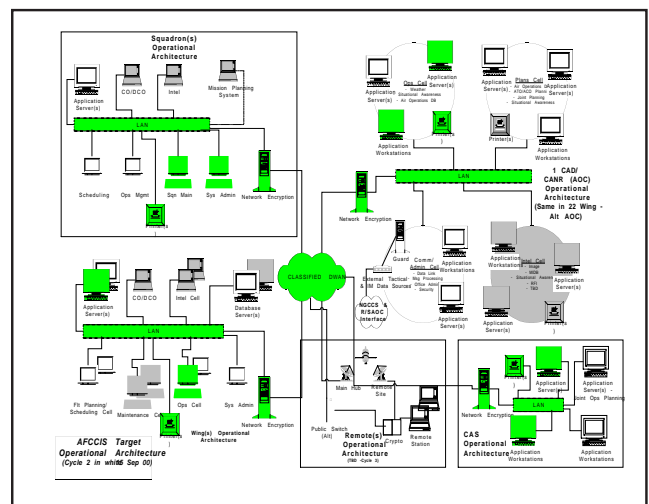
Squadron(s) Operational Architecture

Application Server(s)

CO/DCO

Intel

Mission Planning System

LAN

Scheduling

Ops Mgmt

Sqn Main

Sys Admin

Network Encryption

Printer(s)

Application Server(s)

CO/DCO

Intel Cell

Database Server(s)

LAN

Flt Planning/ Scheduling Cell

Maintenance Cell

Ops Cell

Sys Admin

Network Encryption

Wing(s) Operational Architecture

AFCCIS Target Operational Architecture (Cycle 2 in white 15 Sep 00)

CLASSIFIED DWAN

Application Server(s)

Ops Cell - Weather - Situational Awareness - Air Operations DB

Application Server(s)

Printer(s)

Application Workstations

Application Server(s)

Plans Cell - Air Operations - ATO/ACO - Joint Planning - Situational Awareness

Application Server(s)

Printer(s)

Application Workstations

LAN

1 CAD/ CANR (AOC) Operational Architecture (Same in 22 Wing - Alt AOC)

Network Encryption

Guard

Comm/ Admin Cell - Data Link - Msg Processing - Office Admin - Security

Application Workstations

External Tactical & IM Data Sources

NGCCS & R/SAOC Interface

Application Server(s)

Application Workstations

Intel Cell - Image - WISE - Intelligence Reports - EFI - TBD

Application Server(s)

Application Server(s)

Printer(s)

Main Hub

Remote Site

Public Switch (All)

Crypto

Remote Station

Remote(s) Operational Architecture (TBD Cycle 3)

Printer(s)

Application Server(s)

Application Server(s) - Joint Ops Planning

Network Encryption

LAN

CAS Operational Architecture

Application Workstations

Application Server(s)